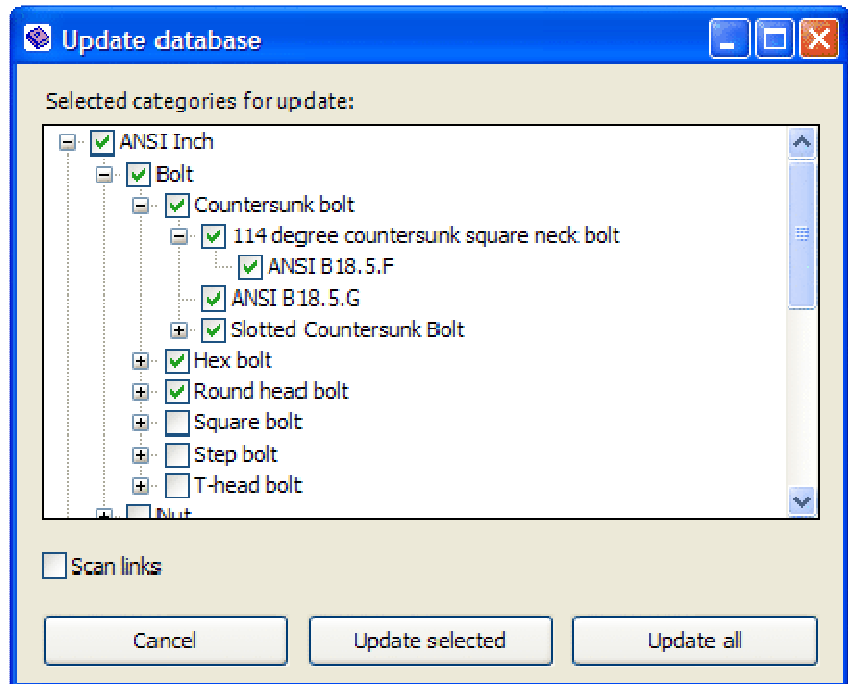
Update database

Selected categories for update:

ANSI Inch
Bolt
Countersunk bolt
114 degree countersunk square neck bolt
ANSI B18.5.F
ANSI B18.5.G
Slotted Countersunk Bolt
Hex bolt
Round head bolt
Square bolt
Step bolt
T-head bolt
Nut

Scan links

Cancel
Update selected
Update all